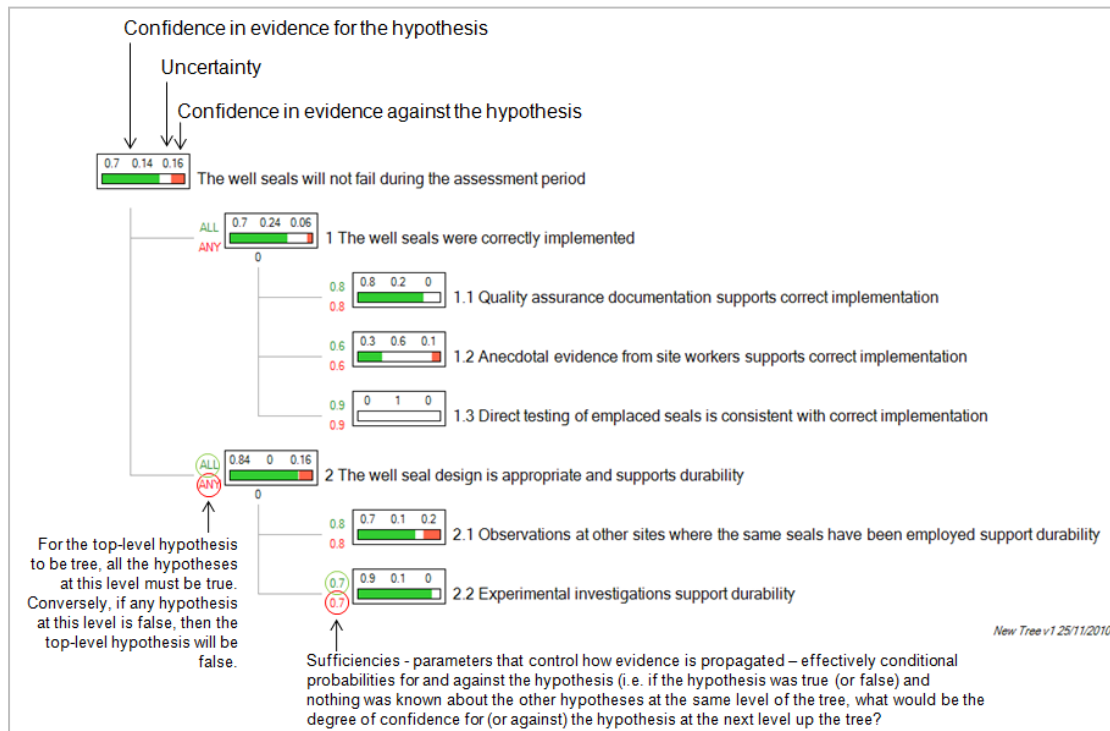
Confidence in evidence for the hypothesis

Uncertainty

Confidence in evidence against the hypothesis

0.7 0.14 0.16

The well seals will not fail during the assessment period

ALL
ANY

0.7 0.24 0.06

1 The well seals were correctly implemented

0

0.8
0.8

0.8 0.2 0

1.1 Quality assurance documentation supports correct implementation

0.6
0.6

0.3 0.6 0.1

1.2 Anecdotal evidence from site workers supports correct implementation

0.9
0.9

0 1 0

1.3 Direct testing of emplaced seals is consistent with correct implementation

ALL
ANY

0.84 0 0.16

2 The well seal design is appropriate and supports durability

0

0.8
0.8

0.7 0.1 0.2

2.1 Observations at other sites where the same seals have been employed support durability

0.7
0.7

0.9 0.1 0

2.2 Experimental investigations support durability

For the top-level hypothesis to be tree, all the hypotheses at this level must be true. Conversely, if any hypothesis at this level is false, then the top-level hypothesis will be false.

New Tree v1 25/11/2010

Sufficiencies - parameters that control how evidence is propagated – effectively conditional probabilities for and against the hypothesis (i.e. if the hypothesis was true (or false) and nothing was known about the other hypotheses at the same level of the tree, what would be the degree of confidence for (or against) the hypothesis at the next level up the tree?